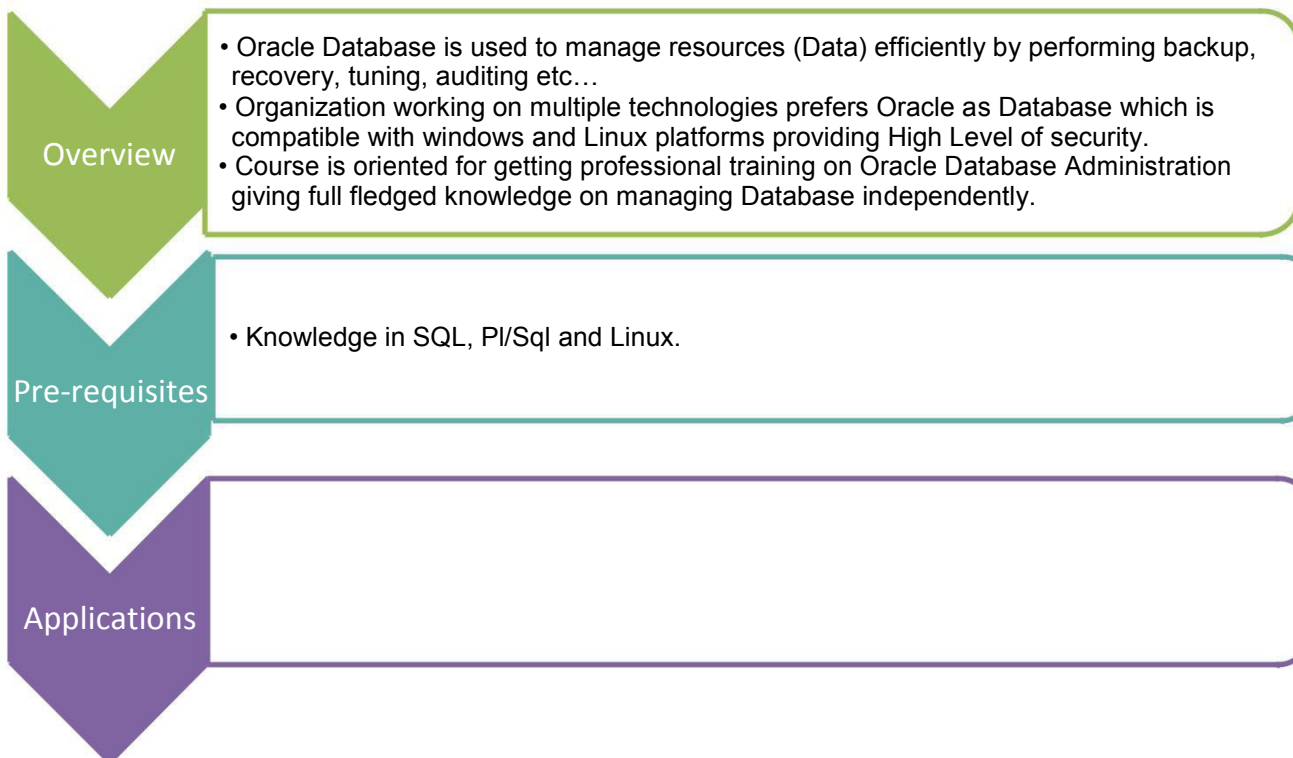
Overview

• Oracle Database is used to manage resources (Data) efficiently by performing backup, recovery, tuning, auditing etc…
• Organization working on multiple technologies prefers Oracle as Database which is compatible with windows and Linux platforms providing High Level of security.
• Course is oriented for getting professional training on Oracle Database Administration giving full fledged knowledge on managing Database independently.

Pre-requisites

• Knowledge in SQL, Pl/Sql and Linux.

Applications